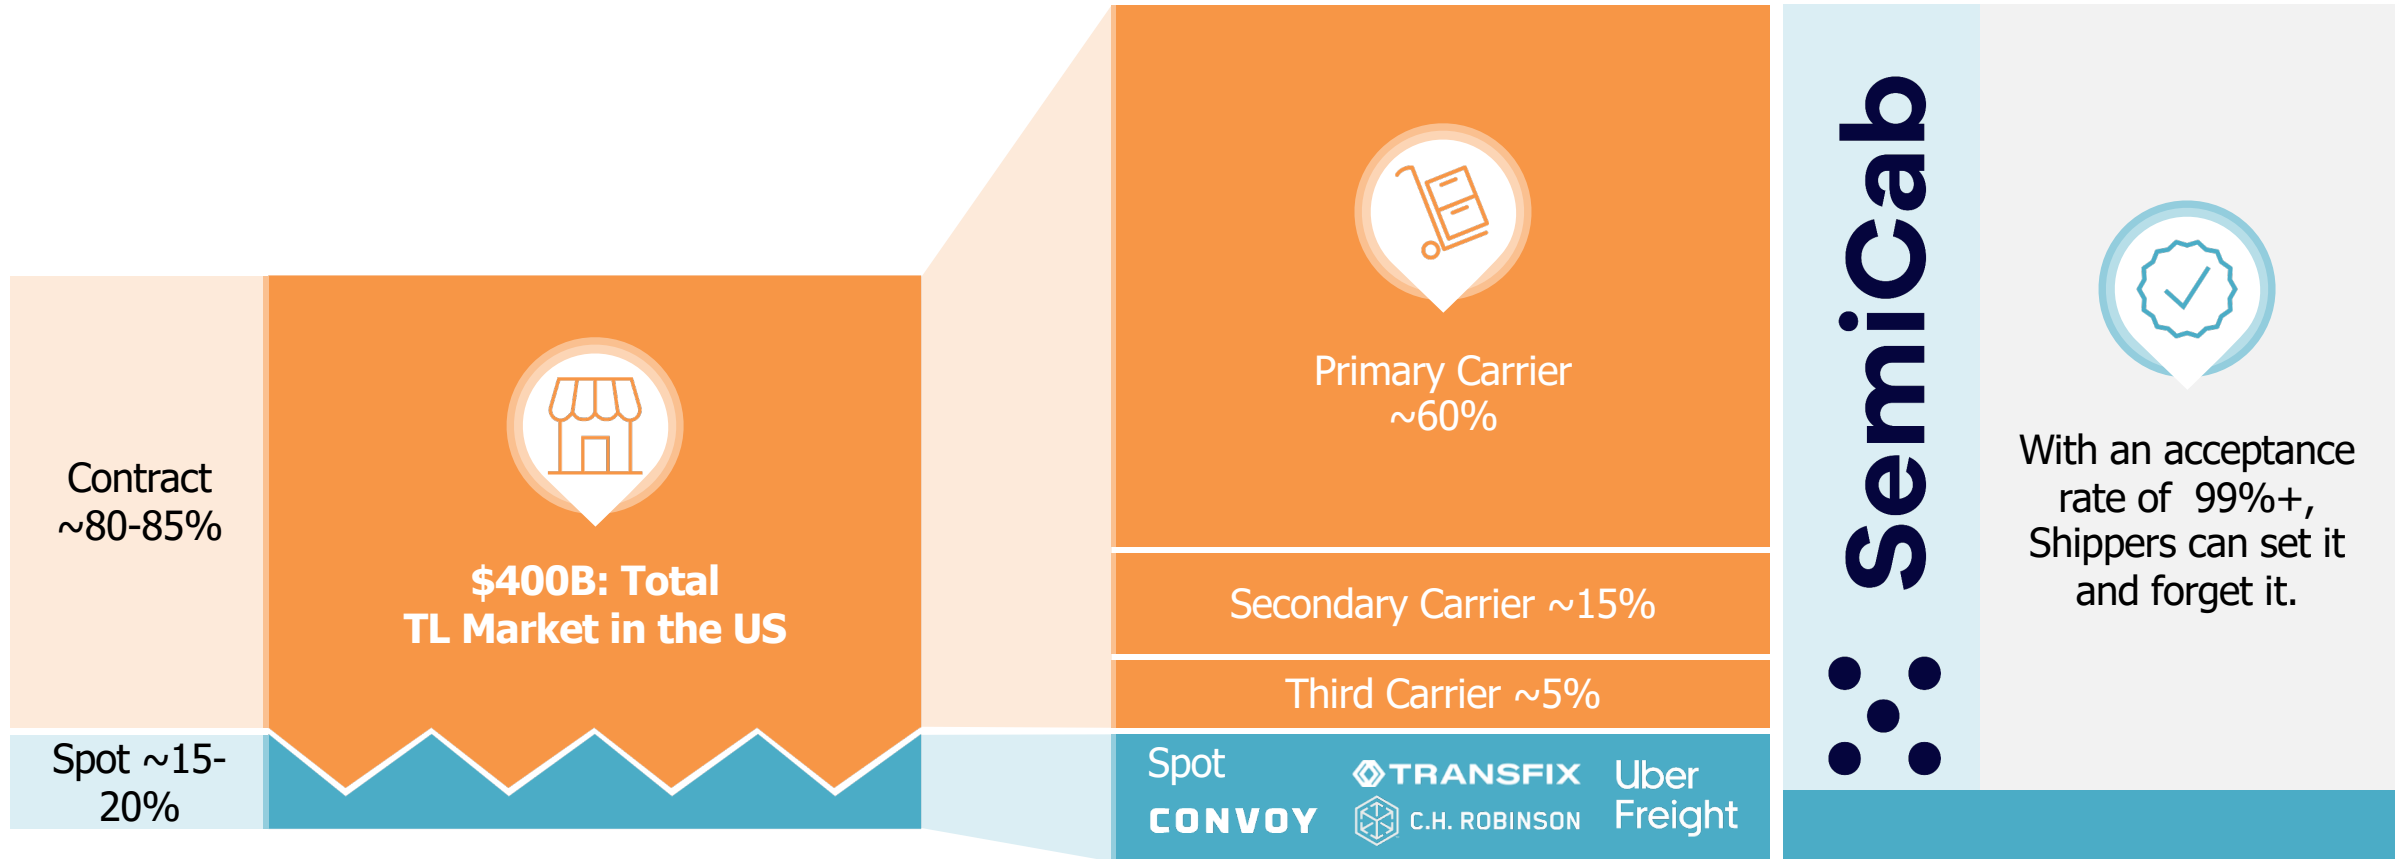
Contract ~80-85%

Spot ~15-20%

$400B: Total TL Market in the US

Primary Carrier ~60%

Secondary Carrier ~15%

Third Carrier ~5%

Spot

TRANSFIX

Uber Freight

CONVOY

C.H. ROBINSON

SemiCab

With an acceptance rate of 99%+, Shippers can set it and forget it.